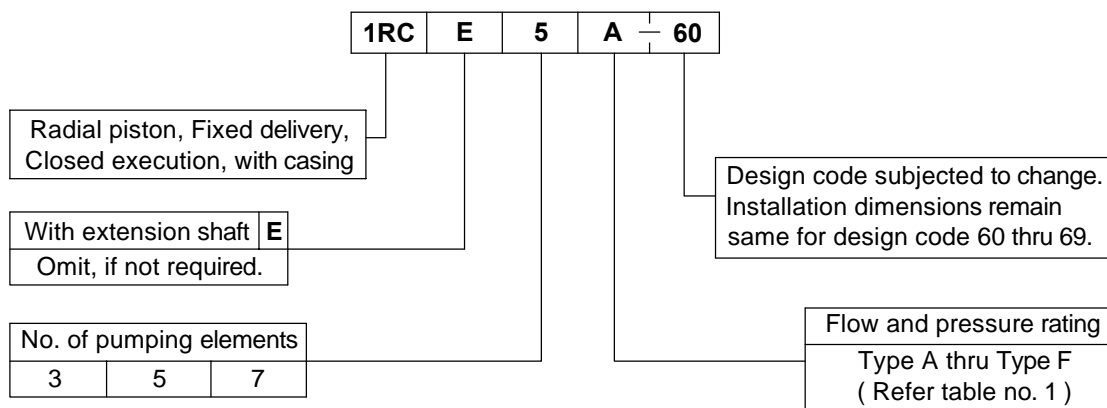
| 1RC | E | 5 | A — 60 |
|---|---|---|---|

Radial piston, Fixed delivery, Closed execution, with casing

Design code subjected to change. Installation dimensions remain same for design code 60 thru 69.

| With extension shaft | E |
|---|---|
| Omit, if not required. | |

| No. of pumping elements | | |
|---|---|---|
| 3 | 5 | 7 |

| Flow and pressure rating |
|---|
| Type A thru Type F ( Refer table no. 1 ) |